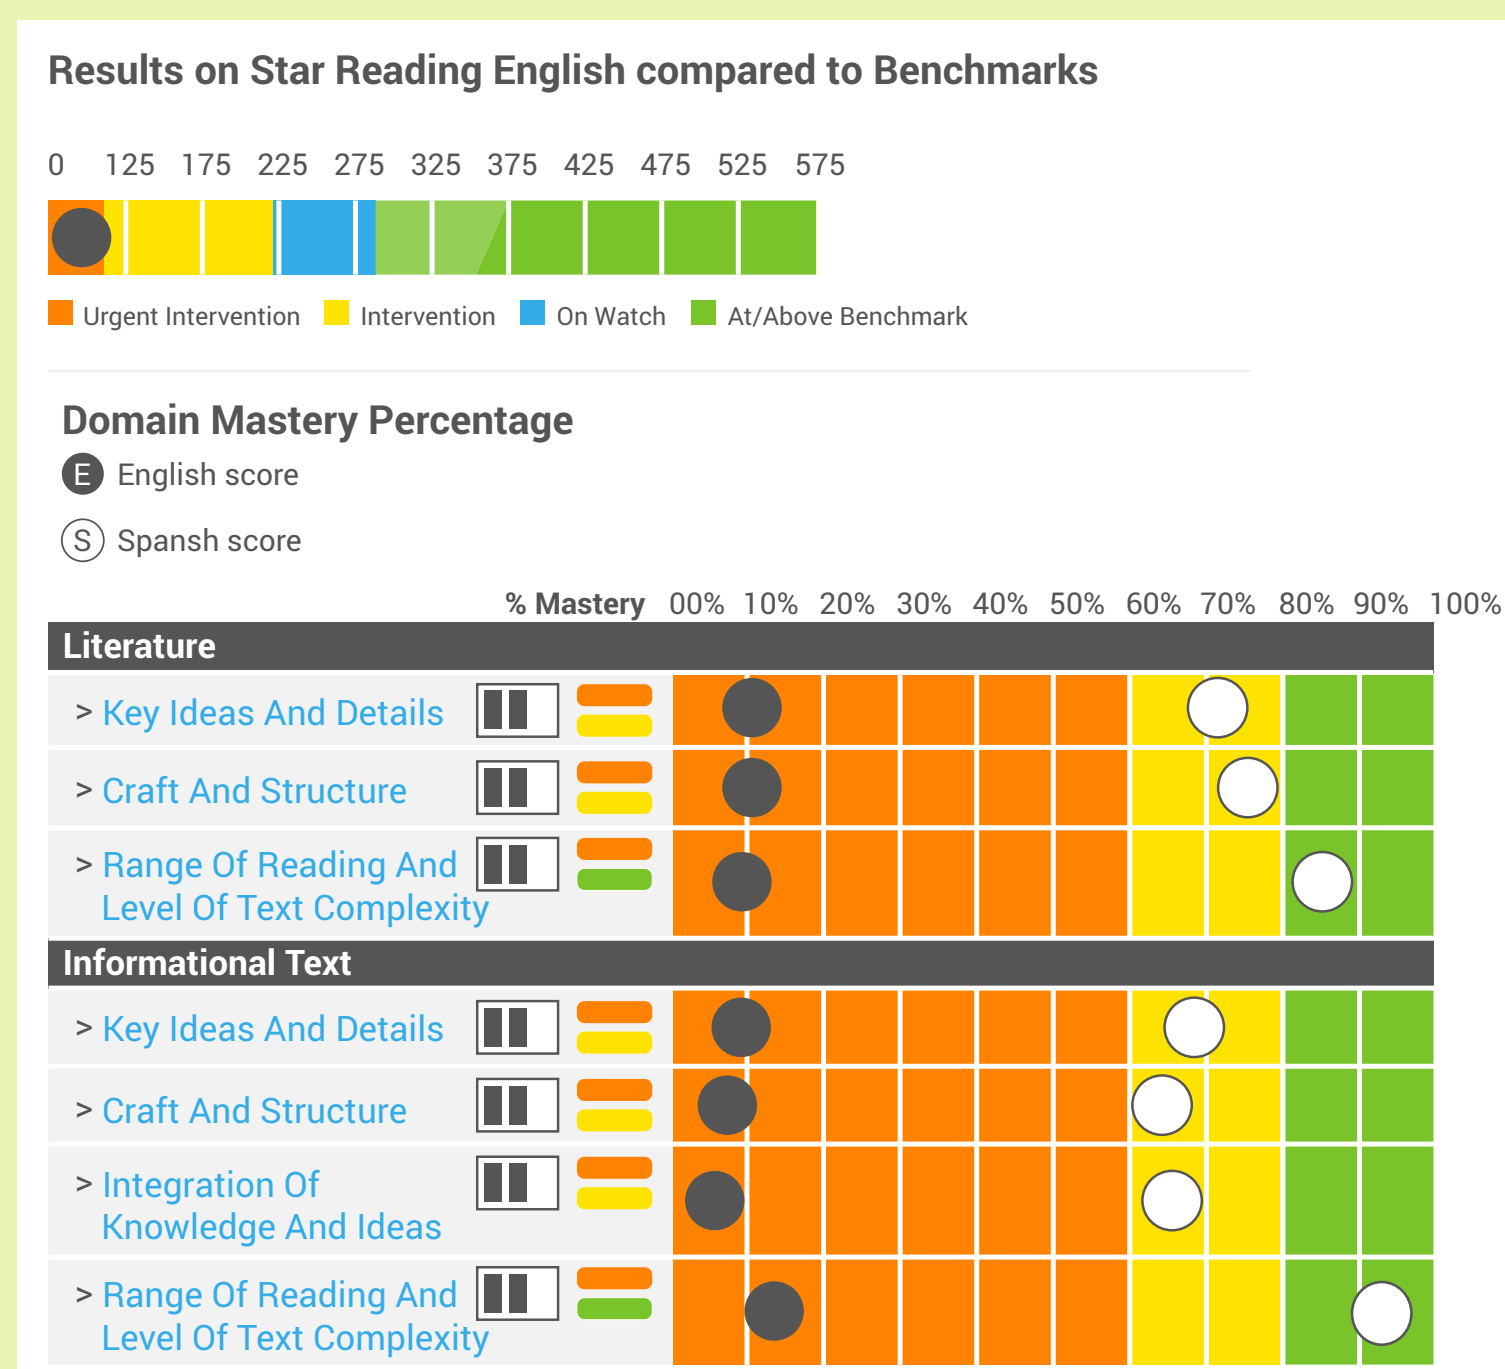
Results on Star Reading English compared to Benchmarks

0 125 175 225 275 325 375 425 475 525 575

Urgent Intervention Intervention On Watch At/Above Benchmark

Domain Mastery Percentage

E English score

S Spansh score

% Mastery 00% 10% 20% 30% 40% 50% 60% 70% 80% 90% 100%

Literature

> Key Ideas And Details

> Craft And Structure

> Range Of Reading And Level Of Text Complexity

Informational Text

> Key Ideas And Details

> Craft And Structure

> Integration Of Knowledge And Ideas

> Range Of Reading And Level Of Text Complexity